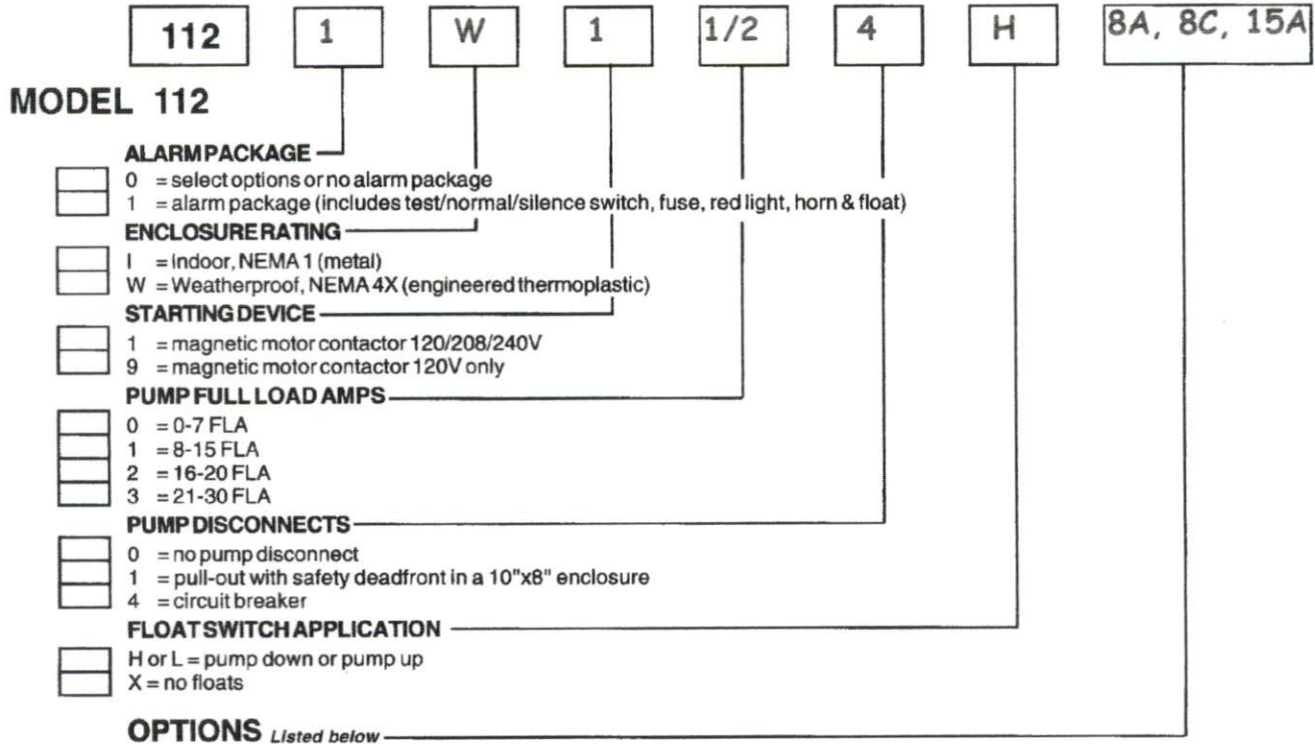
112 | 1 | W | 1 | 1/2 | 4 | H | 8A, 8C, 15A

MODEL 112

ALARM PACKAGE
0 = select options or no alarm package
1 = alarm package (includes test/normal/silence switch, fuse, red light, horn & float)

ENCLOSURE RATING
I = Indoor, NEMA 1 (metal)
W = Weatherproof, NEMA 4X (engineered thermoplastic)

STARTING DEVICE
1 = magnetic motor contactor 120/208/240V
9 = magnetic motor contactor 120V only

PUMP FULL LOAD AMPS
0 = 0-7 FLA
1 = 8-15 FLA
2 = 16-20 FLA
3 = 21-30 FLA

PUMP DISCONNECTS
0 = no pump disconnect
1 = pull-out with safety deadfront in a 10"x8" enclosure
4 = circuit breaker

FLOAT SWITCH APPLICATION
H or L = pump down or pump up
X = no floats

OPTIONS Listed below